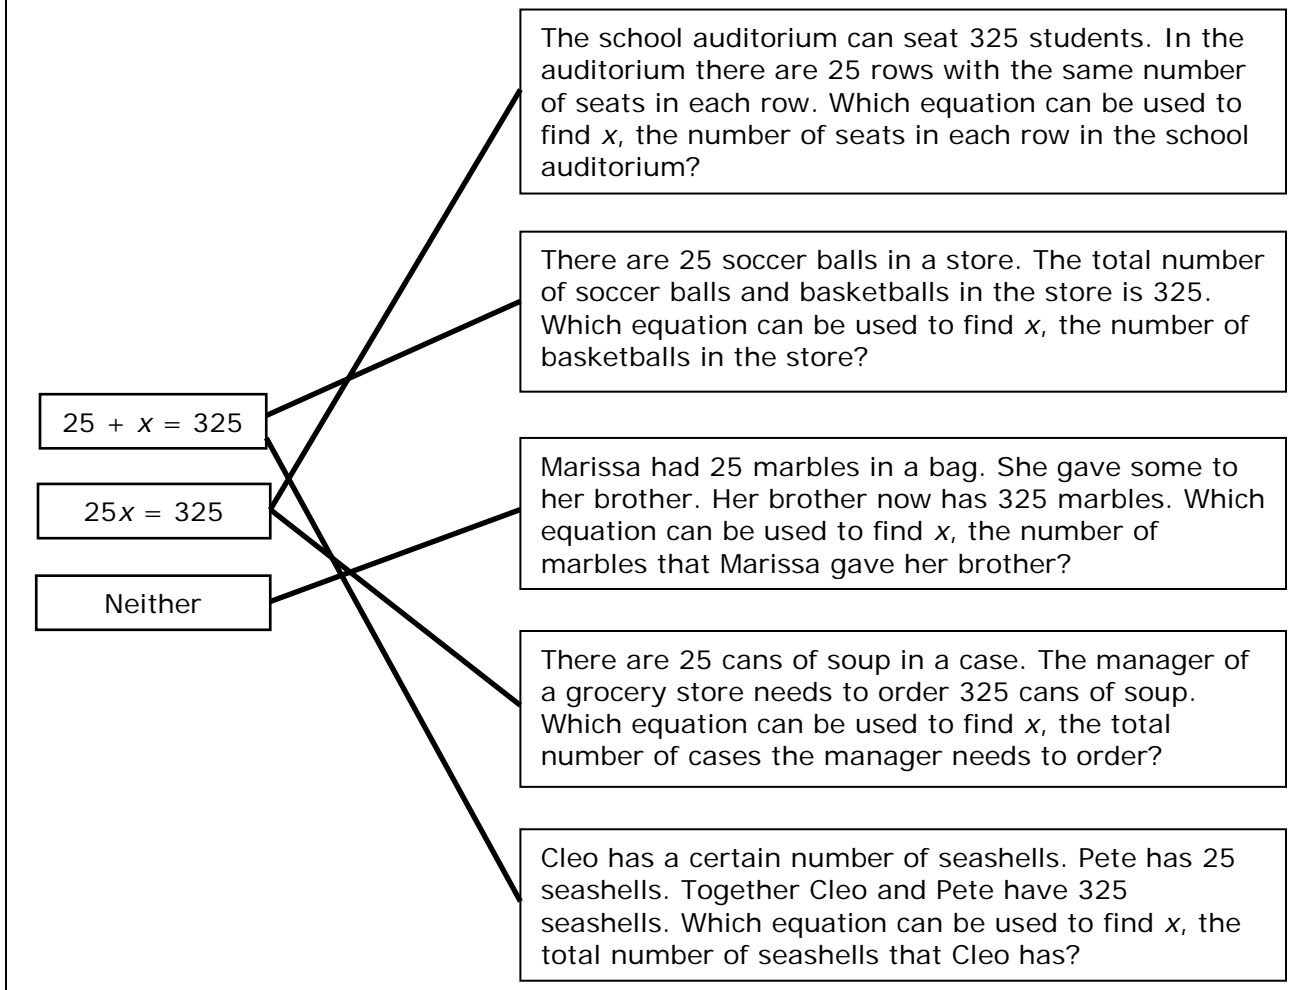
The school auditorium can seat 325 students. In the auditorium there are 25 rows with the same number of seats in each row. Which equation can be used to find $x$, the number of seats in each row in the school auditorium?

There are 25 soccer balls in a store. The total number of soccer balls and basketballs in the store is 325. Which equation can be used to find $x$, the number of basketballs in the store?

$25 + x = 325$

$25x = 325$

Neither

Marissa had 25 marbles in a bag. She gave some to her brother. Her brother now has 325 marbles. Which equation can be used to find $x$, the number of marbles that Marissa gave her brother?

There are 25 cans of soup in a case. The manager of a grocery store needs to order 325 cans of soup. Which equation can be used to find $x$, the total number of cases the manager needs to order?

Cleo has a certain number of seashells. Pete has 25 seashells. Together Cleo and Pete have 325 seashells. Which equation can be used to find $x$, the total number of seashells that Cleo has?